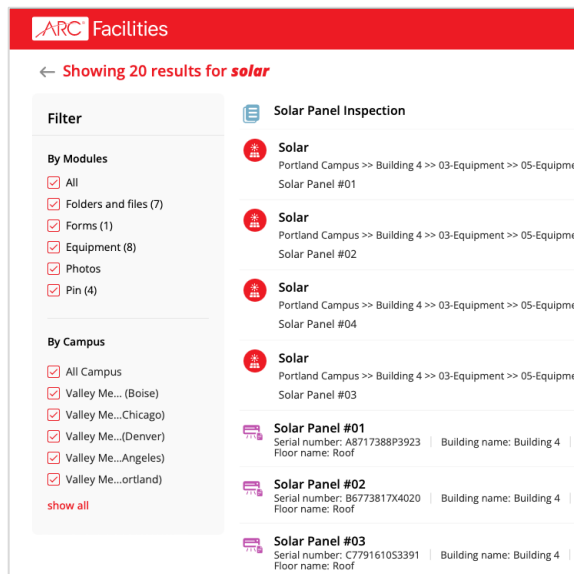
ARC Facilities

← Showing 20 results for *solar*

Filter

By Modules

All

Folders and files (7)

Forms (1)

Equipment (8)

Photos

Pin (4)

By Campus

All Campus

Valley Me... (Boise)

Valley Me...Chicago)

Valley Me...(Denver)

Valley Me...Angeles)

Valley Me...ortland)

show all

Solar Panel Inspection

Solar
Portland Campus >> Building 4 >> 03-Equipment >> 05-Equipme
Solar Panel #01

Solar
Portland Campus >> Building 4 >> 03-Equipment >> 05-Equipme
Solar Panel #02

Solar
Portland Campus >> Building 4 >> 03-Equipment >> 05-Equipme
Solar Panel #04

Solar
Portland Campus >> Building 4 >> 03-Equipment >> 05-Equipme
Solar Panel #03

Solar Panel #01
Serial number: A8717388P3923 | Building name: Building 4
Floor name: Roof

Solar Panel #02
Serial number: B6773817X4020 | Building name: Building 4
Floor name: Roof

Solar Panel #03
Serial number: C7791610S3391 | Building name: Building 4
Floor name: Roof